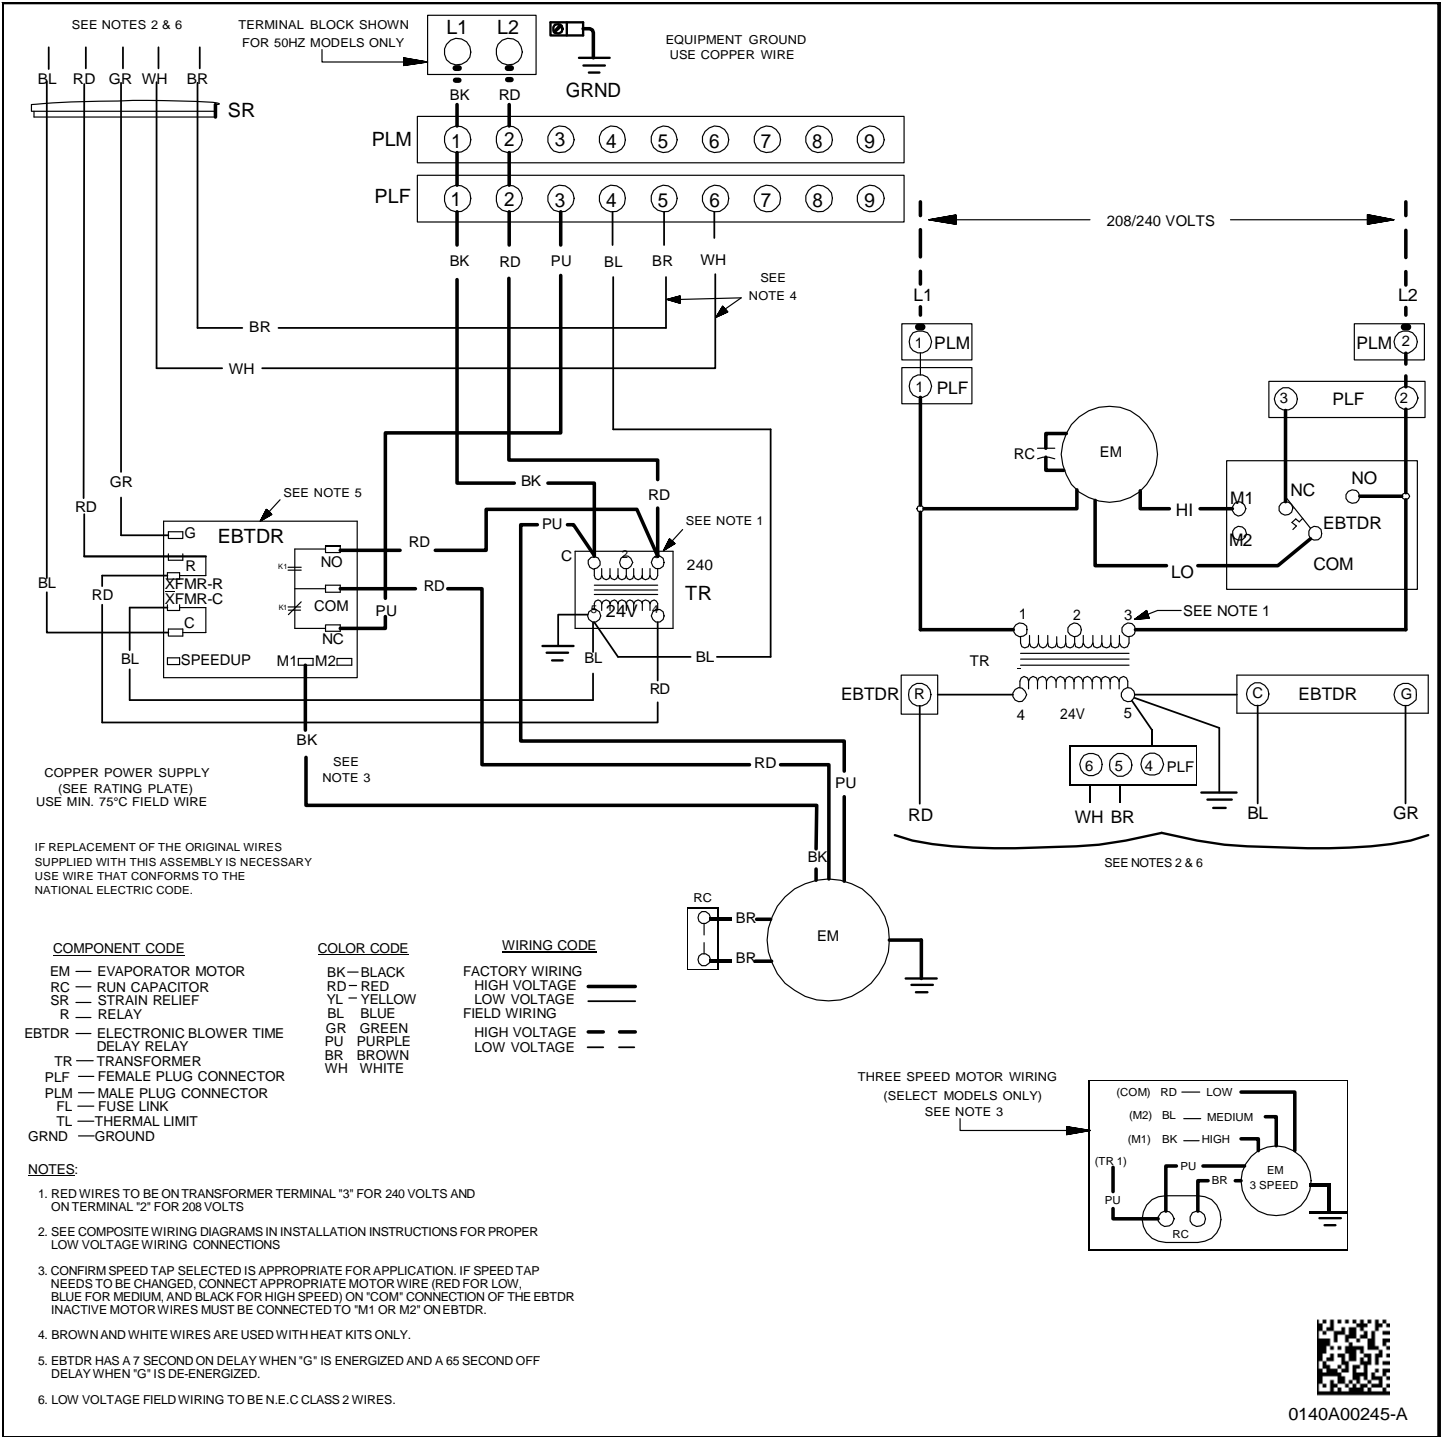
SEE NOTES 2 & 6

BL RD GR WH BR

SR

TERMINAL BLOCK SHOWN FOR 50HZ MODELS ONLY

L1 L2

BK RD

GRND

EQUIPMENT GROUND USE COPPER WIRE

PLM 1 2 3 4 5 6 7 8 9

PLF 1 2 3 4 5 6 7 8 9

BK RD PU BL BR WH

SEE NOTE 4

BR

WH

GR

RD

BL

RD

BL

SEE NOTE 5

EBTDR

G
R
XFMR-R
XFMR-C
C
SPEEDUP
M1 M2
NO
COM
NC
K1
K1

RD
RD
PU
BK
RD
PU
SEE NOTE 1
C 2
240
TR
24V
BL
BL
RD
BK

SEE NOTE 3

RD
PU
BK

RC
BR
BR
EM

COPPER POWER SUPPLY (SEE RATING PLATE) USE MIN. 75°C FIELD WIRE

IF REPLACEMENT OF THE ORIGINAL WIRES SUPPLIED WITH THIS ASSEMBLY IS NECESSARY USE WIRE THAT CONFORMS TO THE NATIONAL ELECTRIC CODE.

208/240 VOLTS

L1 L2

1 PLM
1 PLF
PLM 2
3 PLF 2

RC
EM
HI
M1
M2
NC
NO
EBTDR
LO
COM

1 2 3
SEE NOTE 1
TR
EBTDR R
4 24V 5
C EBTDR G
6 5 4 PLF
RD WH BR BL GR

SEE NOTES 2 & 6

COMPONENT CODE
EM — EVAPORATOR MOTOR
RC — RUN CAPACITOR
SR — STRAIN RELIEF
R — RELAY
EBTDR — ELECTRONIC BLOWER TIME DELAY RELAY
TR — TRANSFORMER
PLF — FEMALE PLUG CONNECTOR
PLM — MALE PLUG CONNECTOR
FL — FUSE LINK
TL — THERMAL LIMIT
GRND — GROUND

COLOR CODE
BK — BLACK
RD — RED
YL — YELLOW
BL BLUE
GR GREEN
PU PURPLE
BR BROWN
WH WHITE

WIRING CODE
FACTORY WIRING
HIGH VOLTAGE
LOW VOLTAGE
FIELD WIRING
HIGH VOLTAGE
LOW VOLTAGE

THREE SPEED MOTOR WIRING (SELECT MODELS ONLY) SEE NOTE 3

(COM) RD — LOW
(M2) BL — MEDIUM
(M1) BK — HIGH
(TR 1)
PU
PU
BR
EM 3 SPEED
RC

NOTES:

1. RED WIRES TO BE ON TRANSFORMER TERMINAL "3" FOR 240 VOLTS AND ON TERMINAL "2" FOR 208 VOLTS

2. SEE COMPOSITE WIRING DIAGRAMS IN INSTALLATION INSTRUCTIONS FOR PROPER LOW VOLTAGE WIRING CONNECTIONS

3. CONFIRM SPEED TAP SELECTED IS APPROPRIATE FOR APPLICATION. IF SPEED TAP NEEDS TO BE CHANGED, CONNECT APPROPRIATE MOTOR WIRE (RED FOR LOW, BLUE FOR MEDIUM, AND BLACK FOR HIGH SPEED) ON "COM" CONNECTION OF THE EBTDR INACTIVE MOTOR WIRES MUST BE CONNECTED TO "M1 OR M2" ON EBTDR.

4. BROWN AND WHITE WIRES ARE USED WITH HEAT KITS ONLY.

5. EBTDR HAS A 7 SECOND ON DELAY WHEN "G" IS ENERGIZED AND A 65 SECOND OFF DELAY WHEN "G" IS DE-ENERGIZED.

6. LOW VOLTAGE FIELD WIRING TO BE N.E.C CLASS 2 WIRES.

0140A00245-A